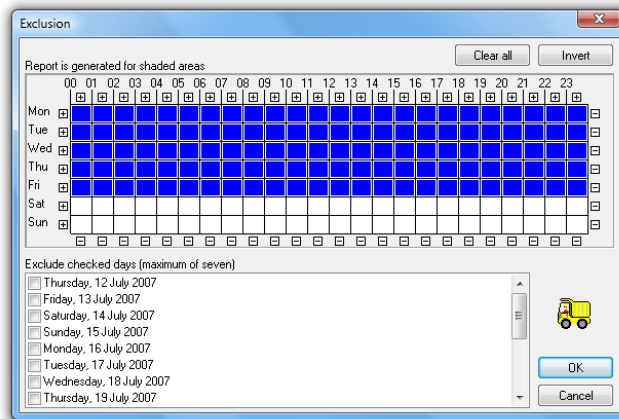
Exclusion

Clear all

Invert

Report is generated for shaded areas

| | 00 | 01 | 02 | 03 | 04 | 05 | 06 | 07 | 08 | 09 | 10 | 11 | 12 | 13 | 14 | 15 | 16 | 17 | 18 | 19 | 20 | 21 | 22 | 23 |
|---|---|---|---|---|---|---|---|---|---|---|---|---|---|---|---|---|---|---|---|---|---|---|---|---|
| Mon | | | | | | | | | | | | | | | | | | | | | | | | |
| Tue | | | | | | | | | | | | | | | | | | | | | | | | |
| Wed | | | | | | | | | | | | | | | | | | | | | | | | |
| Thu | | | | | | | | | | | | | | | | | | | | | | | | |
| Fri | | | | | | | | | | | | | | | | | | | | | | | | |
| Sat | | | | | | | | | | | | | | | | | | | | | | | | |
| Sun | | | | | | | | | | | | | | | | | | | | | | | | |

Exclude checked days (maximum of seven)

Thursday, 12 July 2007
Friday, 13 July 2007
Saturday, 14 July 2007
Sunday, 15 July 2007
Monday, 16 July 2007
Tuesday, 17 July 2007
Wednesday, 18 July 2007
Thursday, 19 July 2007

OK

Cancel